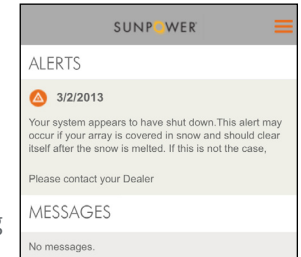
SUNPOWER

ALERTS

3/2/2013

Your system appears to have shut down.This alert may occur if your array is covered in snow and should clear itself after the snow is melted. If this is not the case,

Please contact your Dealer

MESSAGES

No messages.